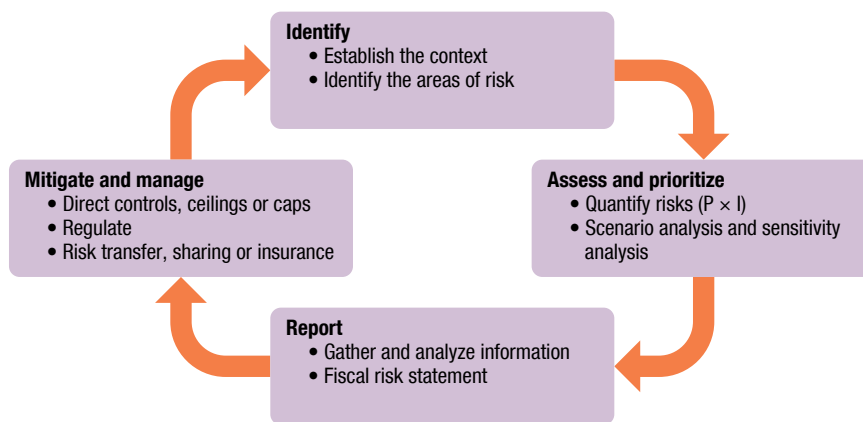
Identify
• Establish the context
• Identify the areas of risk

Assess and prioritize
• Quantify risks (P × I)
• Scenario analysis and sensitivity analysis

Report
• Gather and analyze information
• Fiscal risk statement

Mitigate and manage
• Direct controls, ceilings or caps
• Regulate
• Risk transfer, sharing or insurance